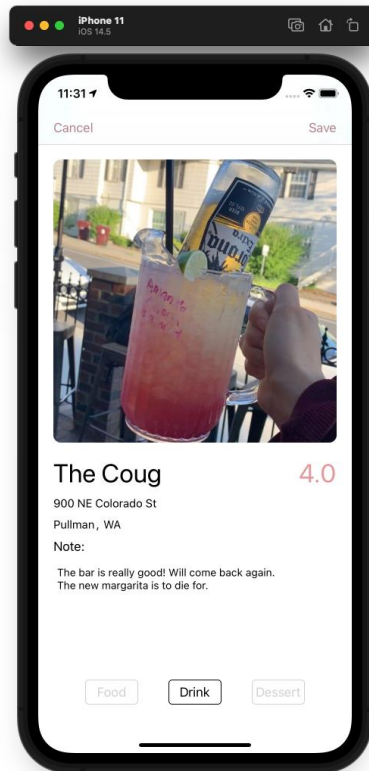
iPhone 11
iOS 14.5

11:31

Cancel

Save

Corona

The Coug

4.0

900 NE Colorado St

Pullman, WA

Note:

The bar is really good! Will come back again.
The new margarita is to die for.

Food

Drink

Dessert